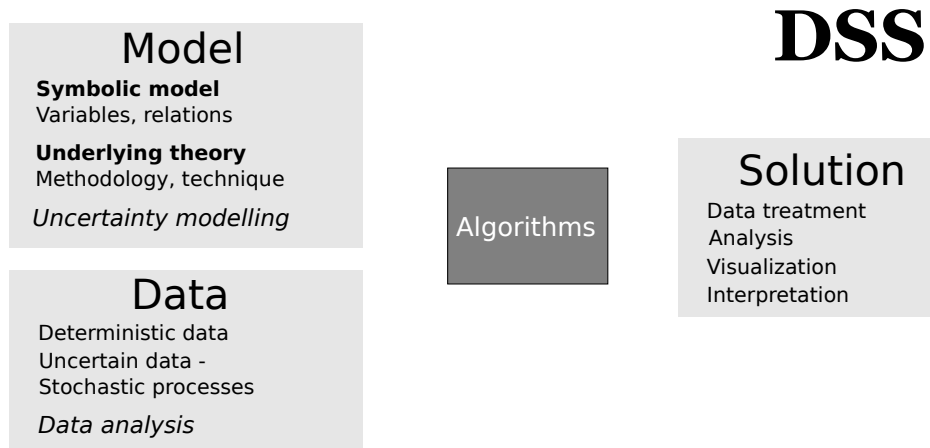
DSS

Model

**Symbolic model**
Variables, relations

**Underlying theory**
Methodology, technique

*Uncertainty modelling*

Data

Deterministic data
Uncertain data - Stochastic processes

*Data analysis*

Algorithms

Solution

Data treatment
Analysis
Visualization
Interpretation